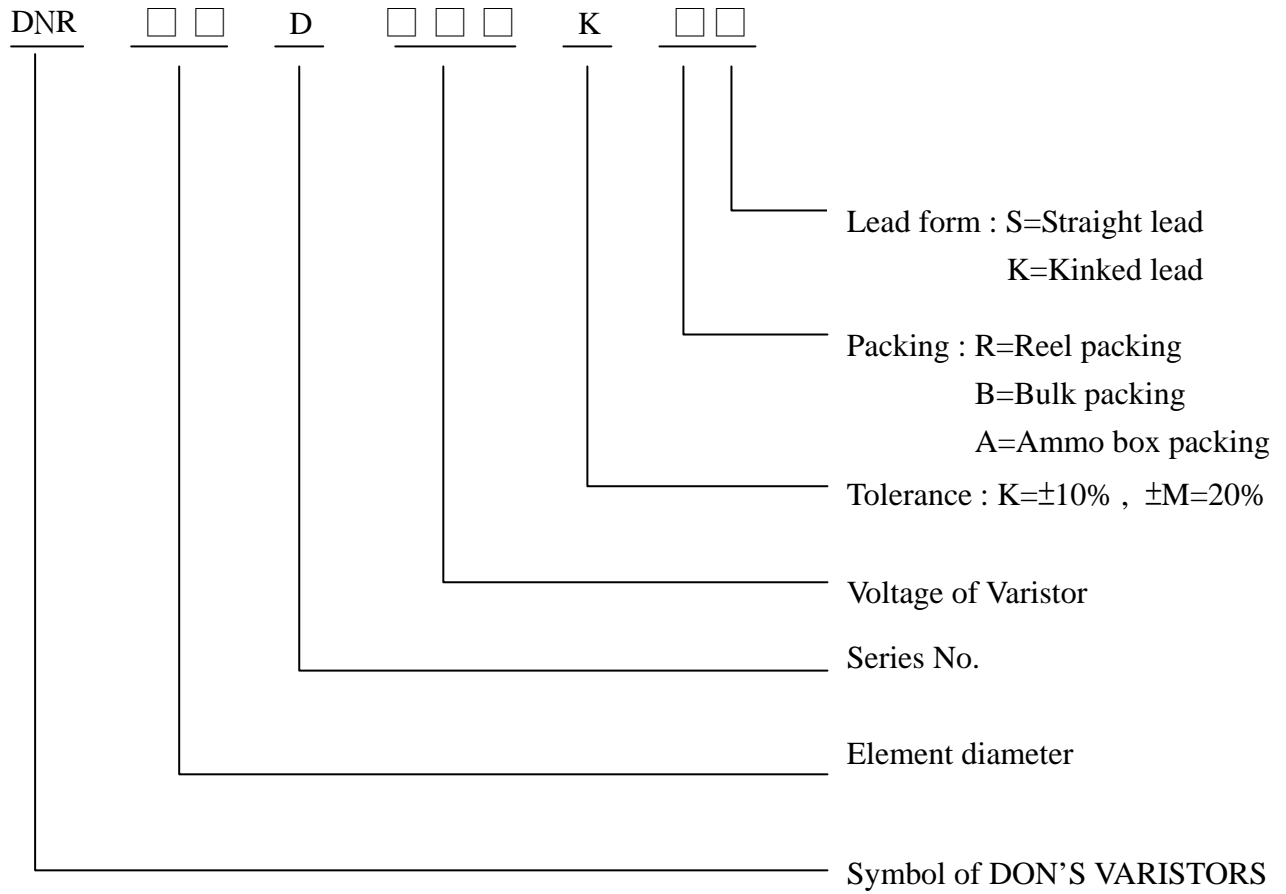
DNR □□ D □□□ K □□

Lead form : S=Straight lead
K=Kinked lead

Packing : R=Reel packing
B=Bulk packing
A=Ammo box packing

Tolerance : K=±10% , ±M=20%

Voltage of Varistor

Series No.

Element diameter

Symbol of DON'S VARISTORS